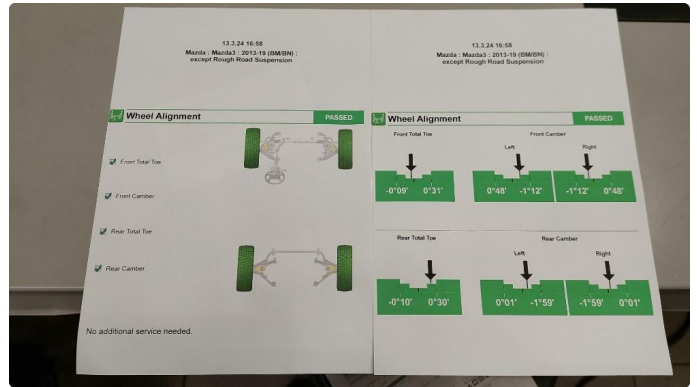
13.3.24 16:58
Mazda : Mazda3 : 2013-19 (BM/BN) : except Rough Road Suspension

Wheel Alignment PASSED

Front Total Toe

Front Camber

Rear Total Toe

Rear Camber

No additional service needed.

13.3.24 16:58
Mazda : Mazda3 : 2013-19 (BM/BN) : except Rough Road Suspension

Wheel Alignment PASSED

Front Total Toe
-0°09' 0°31'

Front Camber
Left
0°48' -1°12'
Right
-1°12' 0°48'

Rear Total Toe
-0°10' 0°30'

Rear Camber
Left
0°01' -1°59'
Right
-1°59' 0°01'